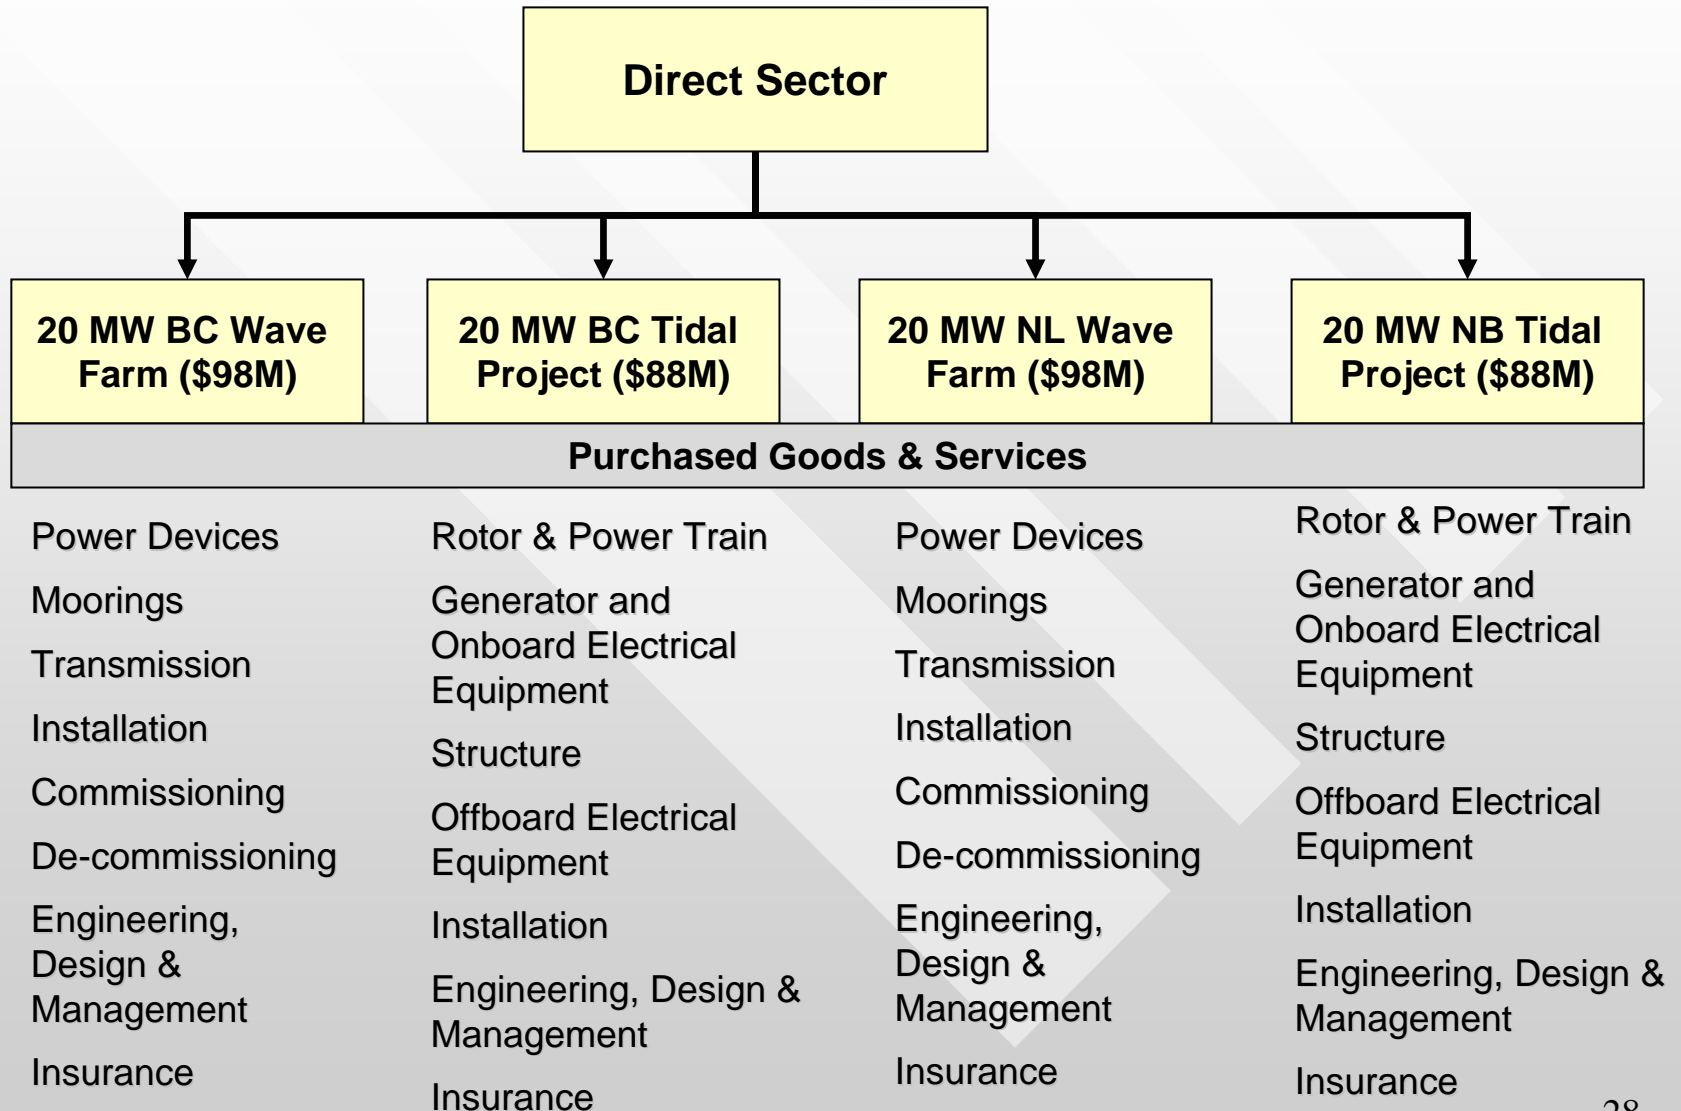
Direct Sector

20 MW BC Wave Farm ($98M)

20 MW BC Tidal Project ($88M)

20 MW NL Wave Farm ($98M)

20 MW NB Tidal Project ($88M)

Purchased Goods & Services

Power Devices
Moorings
Transmission
Installation
Commissioning
De-commissioning
Engineering, Design & Management
Insurance

Rotor & Power Train
Generator and Onboard Electrical Equipment
Structure
Offboard Electrical Equipment
Installation
Engineering, Design & Management
Insurance

Power Devices
Moorings
Transmission
Installation
Commissioning
De-commissioning
Engineering, Design & Management
Insurance

Rotor & Power Train
Generator and Onboard Electrical Equipment
Structure
Offboard Electrical Equipment
Installation
Engineering, Design & Management
Insurance

28